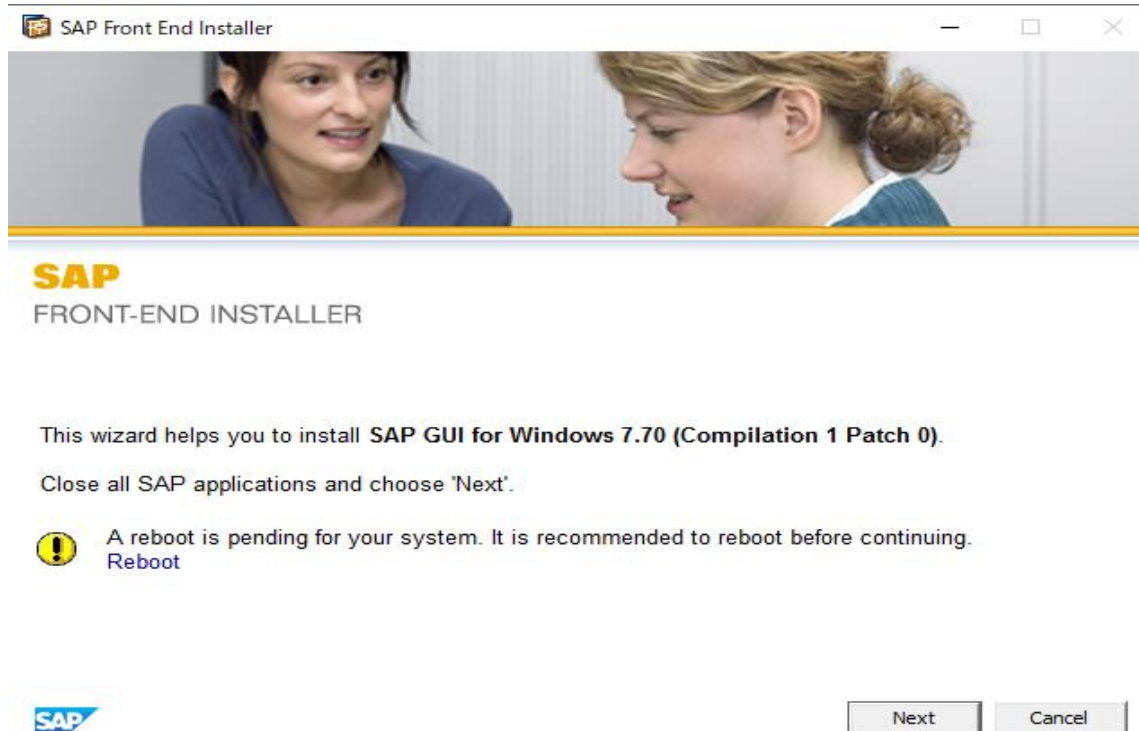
SAP Front End Installer

SAP
FRONT-END INSTALLER

This wizard helps you to install **SAP GUI for Windows 7.70 (Compilation 1 Patch 0)**.

Close all SAP applications and choose 'Next'.

A reboot is pending for your system. It is recommended to reboot before continuing.
Reboot

SAP

Next Cancel